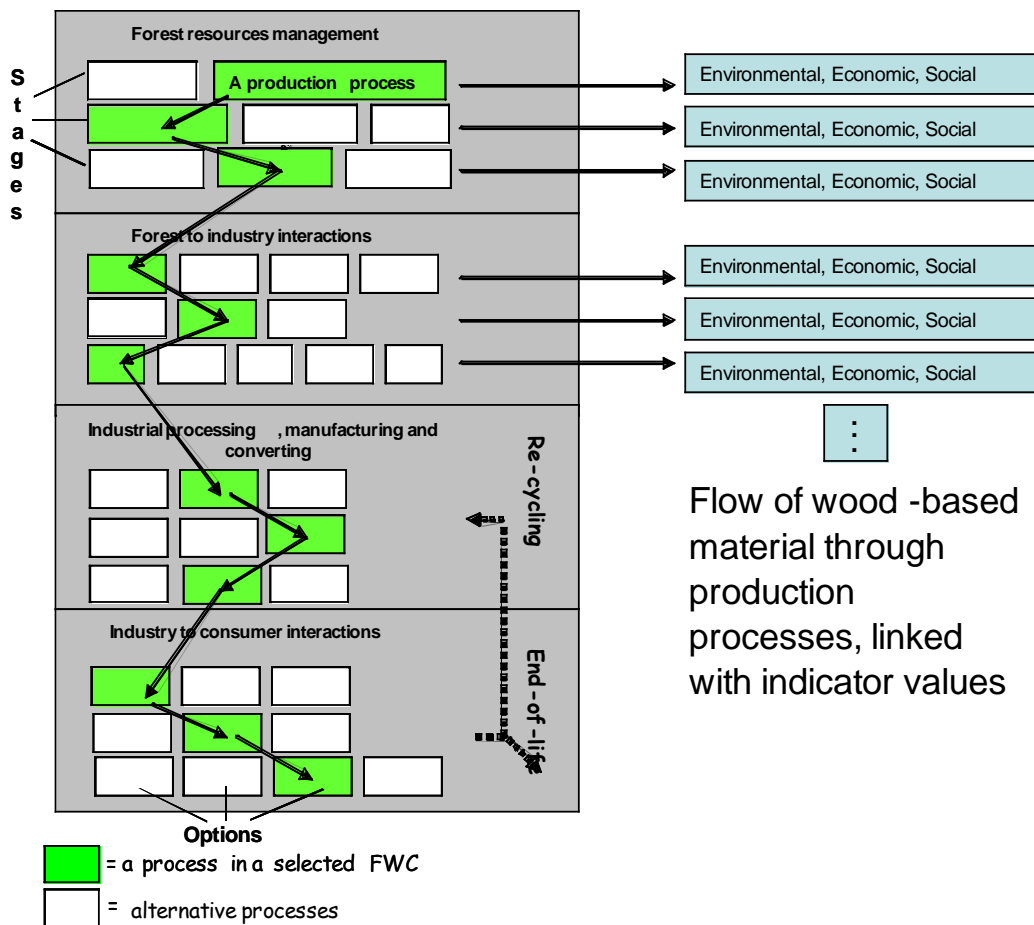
Forest resources management

S
t
a
g
e
s

A production process

Environmental, Economic, Social

Environmental, Economic, Social

Environmental, Economic, Social

Forest to industry interactions

Environmental, Economic, Social

Environmental, Economic, Social

Environmental, Economic, Social

⋮

Industrial processing , manufacturing and converting

Re-cycling

Flow of wood -based material through production processes, linked with indicator values

Industry to consumer interactions

End-of-life

Options

= a process in a selected FWC

= alternative processes